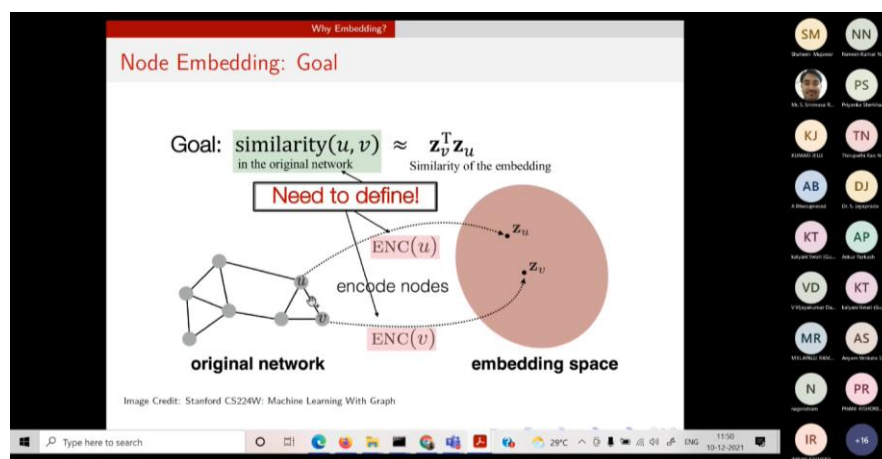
Why Embedding?

Node Embedding: Goal

Goal: $\text{similarity}(u, v)$ in the original network $\approx$ $\mathbf{z}_v^{\mathrm{T}}\mathbf{z}_u$ Similarity of the embedding

Need to define!

$\mathrm{ENC}(u)$

$\mathbf{z}_u$

$\mathbf{z}_v$

$u$

encode nodes

$v$

$\mathrm{ENC}(v)$

original network

embedding space

Image Credit: Stanford CS224W: Machine Learning With Graph

SM Shaheen Majumar
NN Naveen Kumar N
Mr. S. Srinivasa R.
PS Priyanka Shekhar
KJ KUMARI JELLI
TN Thirupathi Rao N
AB A Bhanuprasad
DJ Dr. S. Jayasree
KT Kalyani Tiwari (Gu.
AP Ankur Parkash
VD V Vijayakumar Da.
KT Kalyani Tiwari (Gu.
MR MYLAVALLI RAM.
AS Anjum Venkata S
N nagaratnam
PR PHANI KISHORE
IR
+16

Type here to search
29°C
ENG
11:50
10-12-2021